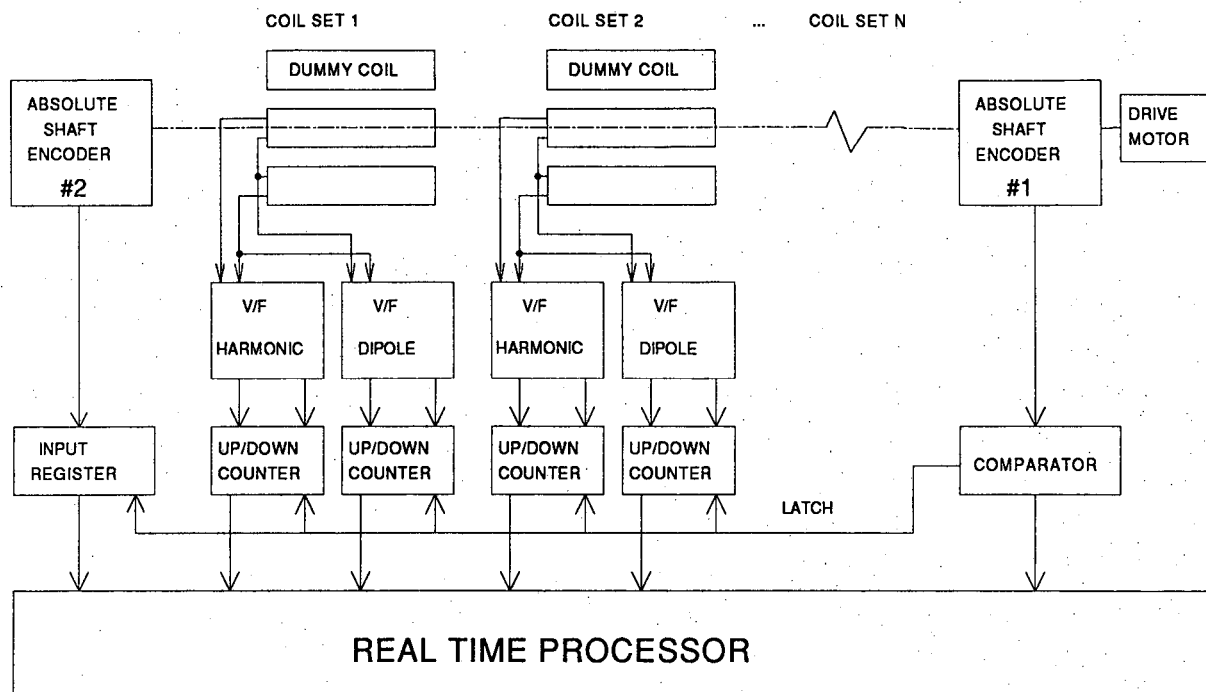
COIL SET 1

COIL SET 2

...

COIL SET N

DUMMY COIL

DUMMY COIL

ABSOLUTE SHAFT ENCODER #2

ABSOLUTE SHAFT ENCODER #1

DRIVE MOTOR

V/F HARMONIC

V/F DIPOLE

V/F HARMONIC

V/F DIPOLE

INPUT REGISTER

UP/DOWN COUNTER

UP/DOWN COUNTER

UP/DOWN COUNTER

UP/DOWN COUNTER

COMPARATOR

LATCH

REAL TIME PROCESSOR